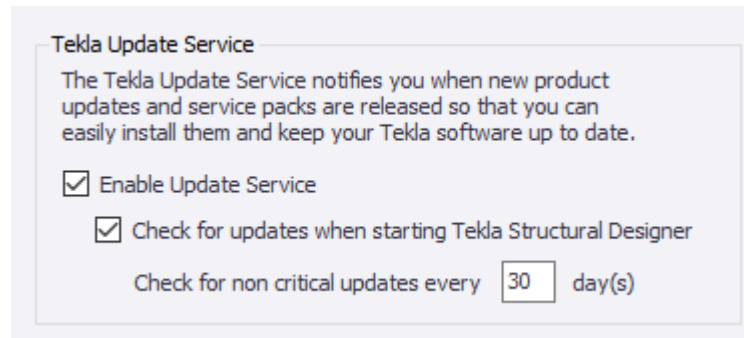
Tekla Update Service

The Tekla Update Service notifies you when new product updates and service packs are released so that you can easily install them and keep your Tekla software up to date.

☑ Enable Update Service

☑ Check for updates when starting Tekla Structural Designer

Check for non critical updates every 30 day(s)